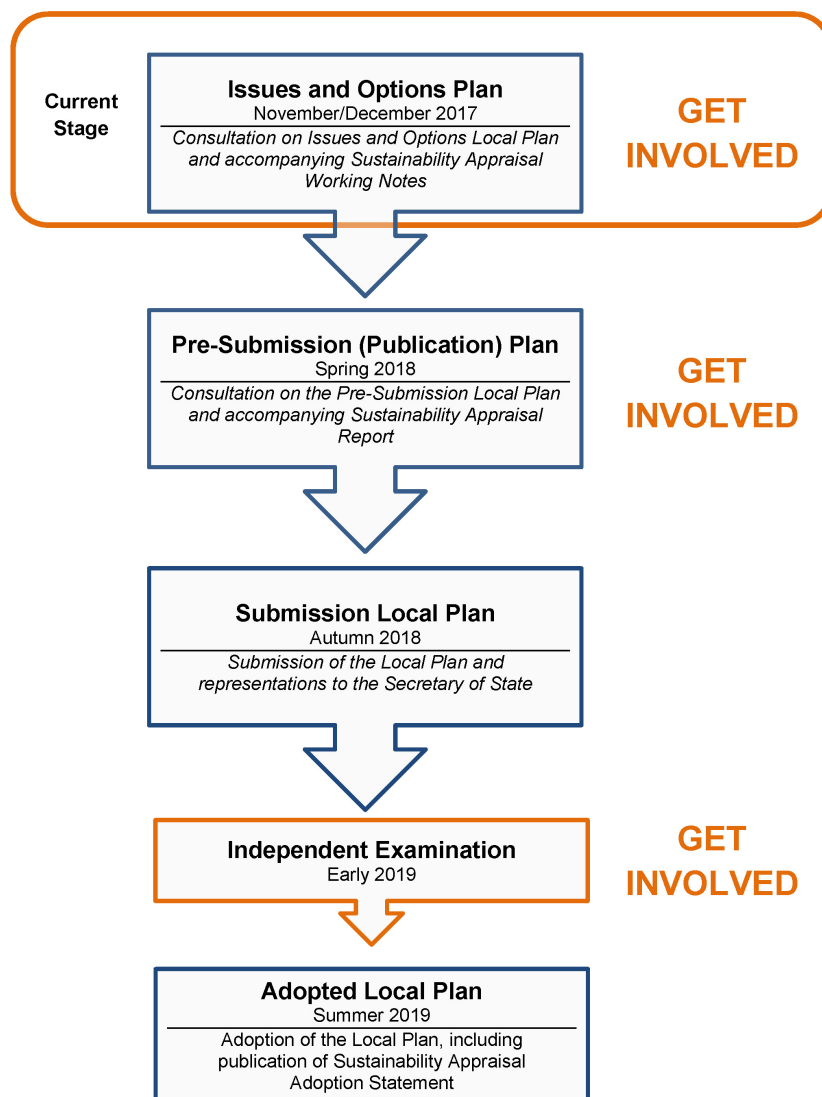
Current Stage

Issues and Options Plan
November/December 2017
Consultation on Issues and Options Local Plan and accompanying Sustainability Appraisal Working Notes

GET INVOLVED

Pre-Submission (Publication) Plan
Spring 2018
Consultation on the Pre-Submission Local Plan and accompanying Sustainability Appraisal Report

GET INVOLVED

Submission Local Plan
Autumn 2018
Submission of the Local Plan and representations to the Secretary of State

Independent Examination
Early 2019

GET INVOLVED

Adopted Local Plan
Summer 2019
Adoption of the Local Plan, including publication of Sustainability Appraisal Adoption Statement